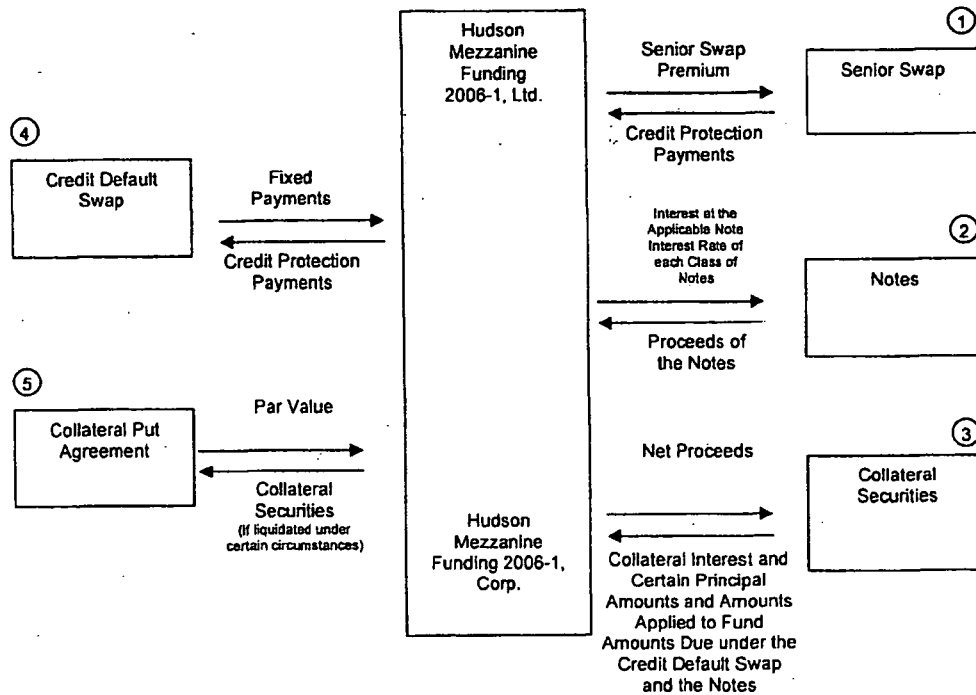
Hudson Mezzanine Funding 2006-1, Ltd.

Senior Swap Premium

Credit Protection Payments

①

Senior Swap

④

Credit Default Swap

Fixed Payments

Credit Protection Payments

Interest at the Applicable Note Interest Rate of each Class of Notes

②

Notes

Proceeds of the Notes

⑤

Collateral Put Agreement

Par Value

Collateral Securities (If liquidated under certain circumstances)

Net Proceeds

③

Collateral Securities

Hudson Mezzanine Funding 2006-1, Corp.

Collateral Interest and Certain Principal Amounts and Amounts Applied to Fund Amounts Due under the Credit Default Swap and the Notes